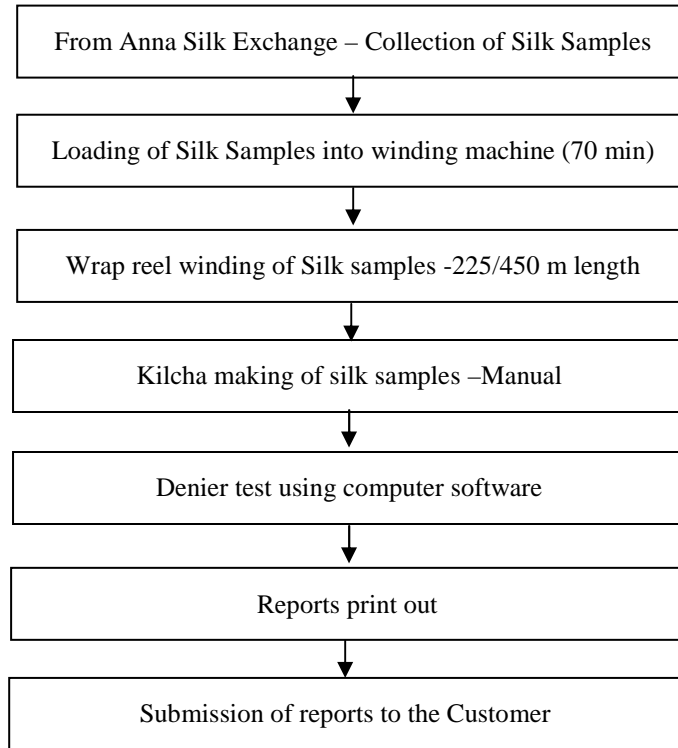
From Anna Silk Exchange – Collection of Silk Samples

Loading of Silk Samples into winding machine (70 min)

Wrap reel winding of Silk samples -225/450 m length

Kilcha making of silk samples –Manual

Denier test using computer software

Reports print out

Submission of reports to the Customer